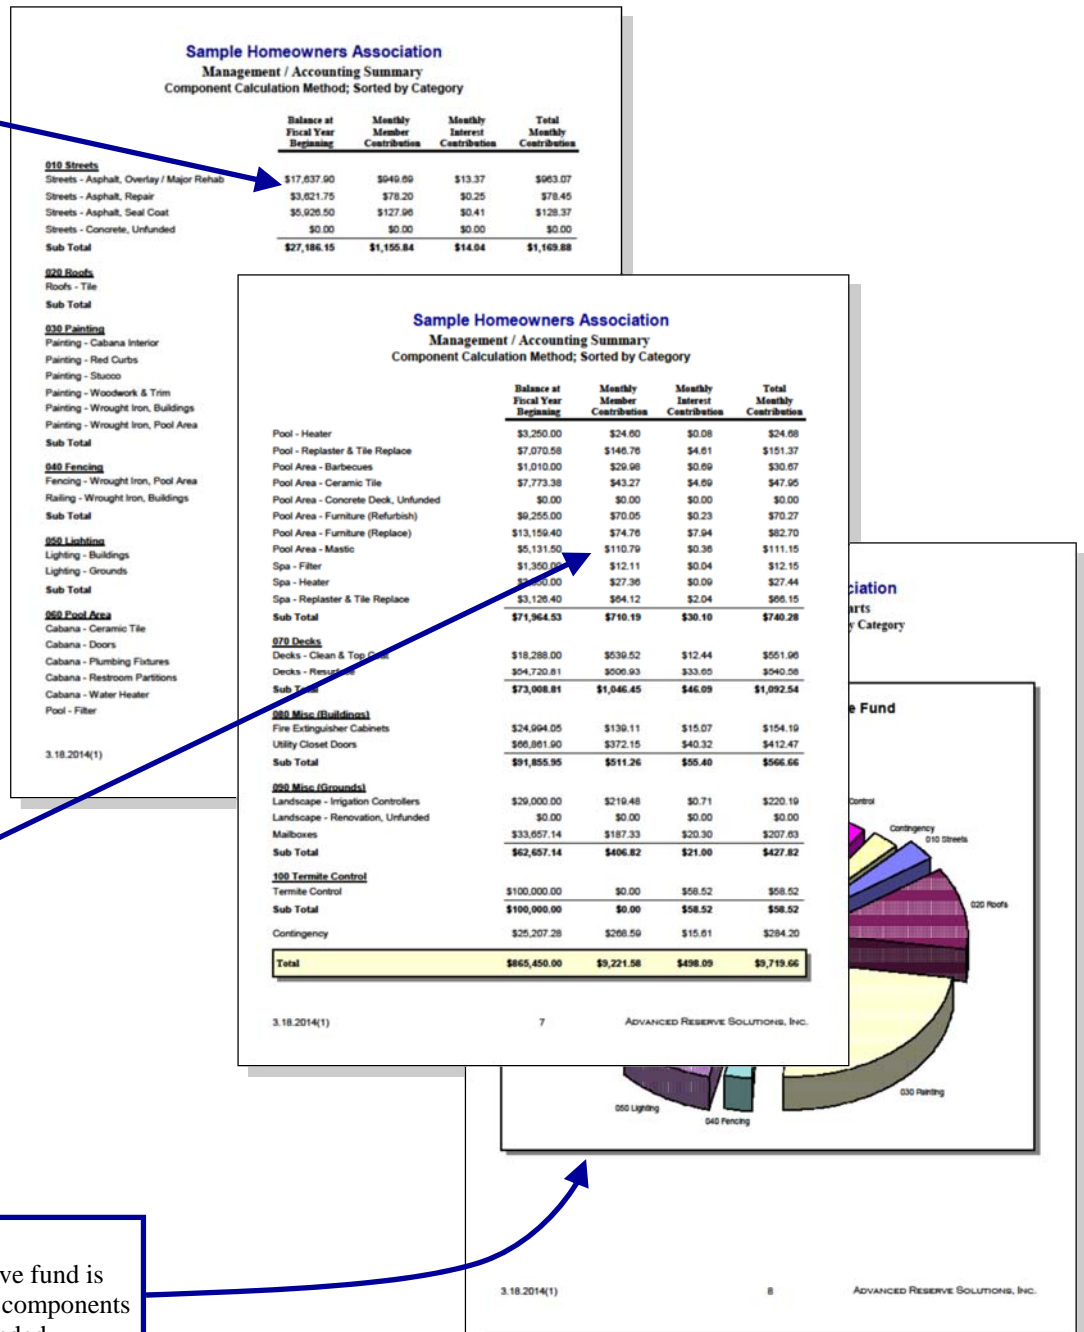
Sample Homeowners Association
Management / Accounting Summary
Component Calculation Method; Sorted by Category

| | Balance at Fiscal Year Beginning | Monthly Member Contribution | Monthly Interest Contribution | Total Monthly Contribution |
|---|---|---|---|---|
| 010 Streets | | | | |
| Streets - Asphalt, Overlay / Major Rehab | \$17,637.90 | \$949.69 | \$13.37 | \$963.07 |
| Streets - Asphalt, Repair | \$3,621.75 | \$78.20 | \$0.25 | \$78.45 |
| Streets - Asphalt, Seal Coat | \$5,926.50 | \$127.96 | \$0.41 | \$128.37 |
| Streets - Concrete, Unfunded | \$0.00 | \$0.00 | \$0.00 | \$0.00 |
| Sub Total | \$27,186.15 | \$1,155.84 | \$14.04 | \$1,169.88 |

020 Roofs
Roofs - Tile
Sub Total

030 Painting
Painting - Cabana Interior
Painting - Red Curbs
Painting - Stucco
Painting - Woodwork & Trim
Painting - Wrought Iron, Buildings
Painting - Wrought Iron, Pool Area
Sub Total

040 Fencing
Fencing - Wrought Iron, Pool Area
Railing - Wrought Iron, Buildings
Sub Total

050 Lighting
Lighting - Buildings
Lighting - Grounds
Sub Total

060 Pool Area
Cabana - Ceramic Tile
Cabana - Doors
Cabana - Plumbing Fixtures
Cabana - Restroom Partitions
Cabana - Water Heater
Pool - Filter

3.18.2014(1)

Sample Homeowners Association
Management / Accounting Summary
Component Calculation Method; Sorted by Category

| | Balance at Fiscal Year Beginning | Monthly Member Contribution | Monthly Interest Contribution | Total Monthly Contribution |
|---|---|---|---|---|
| Pool - Heater | \$3,250.00 | \$24.60 | \$0.08 | \$24.68 |
| Pool - Replaster & Tile Replace | \$7,070.58 | \$146.76 | \$4.61 | \$151.37 |
| Pool Area - Barbecues | \$1,010.00 | \$29.98 | \$0.69 | \$30.67 |
| Pool Area - Ceramic Tile | \$7,773.38 | \$43.27 | \$4.69 | \$47.96 |
| Pool Area - Concrete Deck, Unfunded | \$0.00 | \$0.00 | \$0.00 | \$0.00 |
| Pool Area - Furniture (Refurbish) | \$9,255.00 | \$70.05 | \$0.23 | \$70.27 |
| Pool Area - Furniture (Replace) | \$13,159.40 | \$74.76 | \$7.94 | \$82.70 |
| Pool Area - Mastic | \$5,131.50 | \$110.79 | \$0.36 | \$111.15 |
| Spa - Filter | \$1,350.00 | \$12.11 | \$0.04 | \$12.15 |
| Spa - Heater | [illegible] | \$27.36 | \$0.09 | \$27.44 |
| Spa - Replaster & Tile Replace | \$3,126.40 | \$64.12 | \$2.04 | \$66.15 |
| Sub Total | \$71,964.53 | \$710.19 | \$30.10 | \$740.28 |
| 070 Decks | | | | |
| Decks - Clean & Top Coat | \$18,288.00 | \$539.52 | \$12.44 | \$551.96 |
| Decks - Resurface | \$54,720.81 | \$506.93 | \$33.65 | \$540.58 |
| Sub Total | \$73,008.81 | \$1,046.45 | \$46.09 | \$1,092.54 |
| 080 Misc (Buildings) | | | | |
| Fire Extinguisher Cabinets | \$24,994.05 | \$139.11 | \$15.07 | \$154.19 |
| Utility Closet Doors | \$66,861.90 | \$372.15 | \$40.32 | \$412.47 |
| Sub Total | \$91,855.95 | \$511.26 | \$55.40 | \$566.66 |
| 090 Misc (Grounds) | | | | |
| Landscape - Irrigation Controllers | \$29,000.00 | \$219.48 | \$0.71 | \$220.19 |
| Landscape - Renovation, Unfunded | \$0.00 | \$0.00 | \$0.00 | \$0.00 |
| Mailboxes | \$33,657.14 | \$187.33 | \$20.30 | \$207.63 |
| Sub Total | \$62,657.14 | \$406.82 | \$21.00 | \$427.82 |
| 100 Termite Control | | | | |
| Termite Control | \$100,000.00 | \$0.00 | \$58.52 | \$58.52 |
| Sub Total | \$100,000.00 | \$0.00 | \$58.52 | \$58.52 |
| Contingency | \$25,207.28 | \$268.59 | \$15.61 | \$284.20 |
| Total | \$865,450.00 | \$9,221.58 | \$498.09 | \$9,719.66 |

3.18.2014(1) 7 Advanced Reserve Solutions, Inc.

ciation
arts
Category
e Fund
Control
Contingency
010 Streets
020 Roofs
030 Painting
050 Lighting
040 Fencing

3.18.2014(1) 8 Advanced Reserve Solutions, Inc.

ve fund is
components
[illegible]